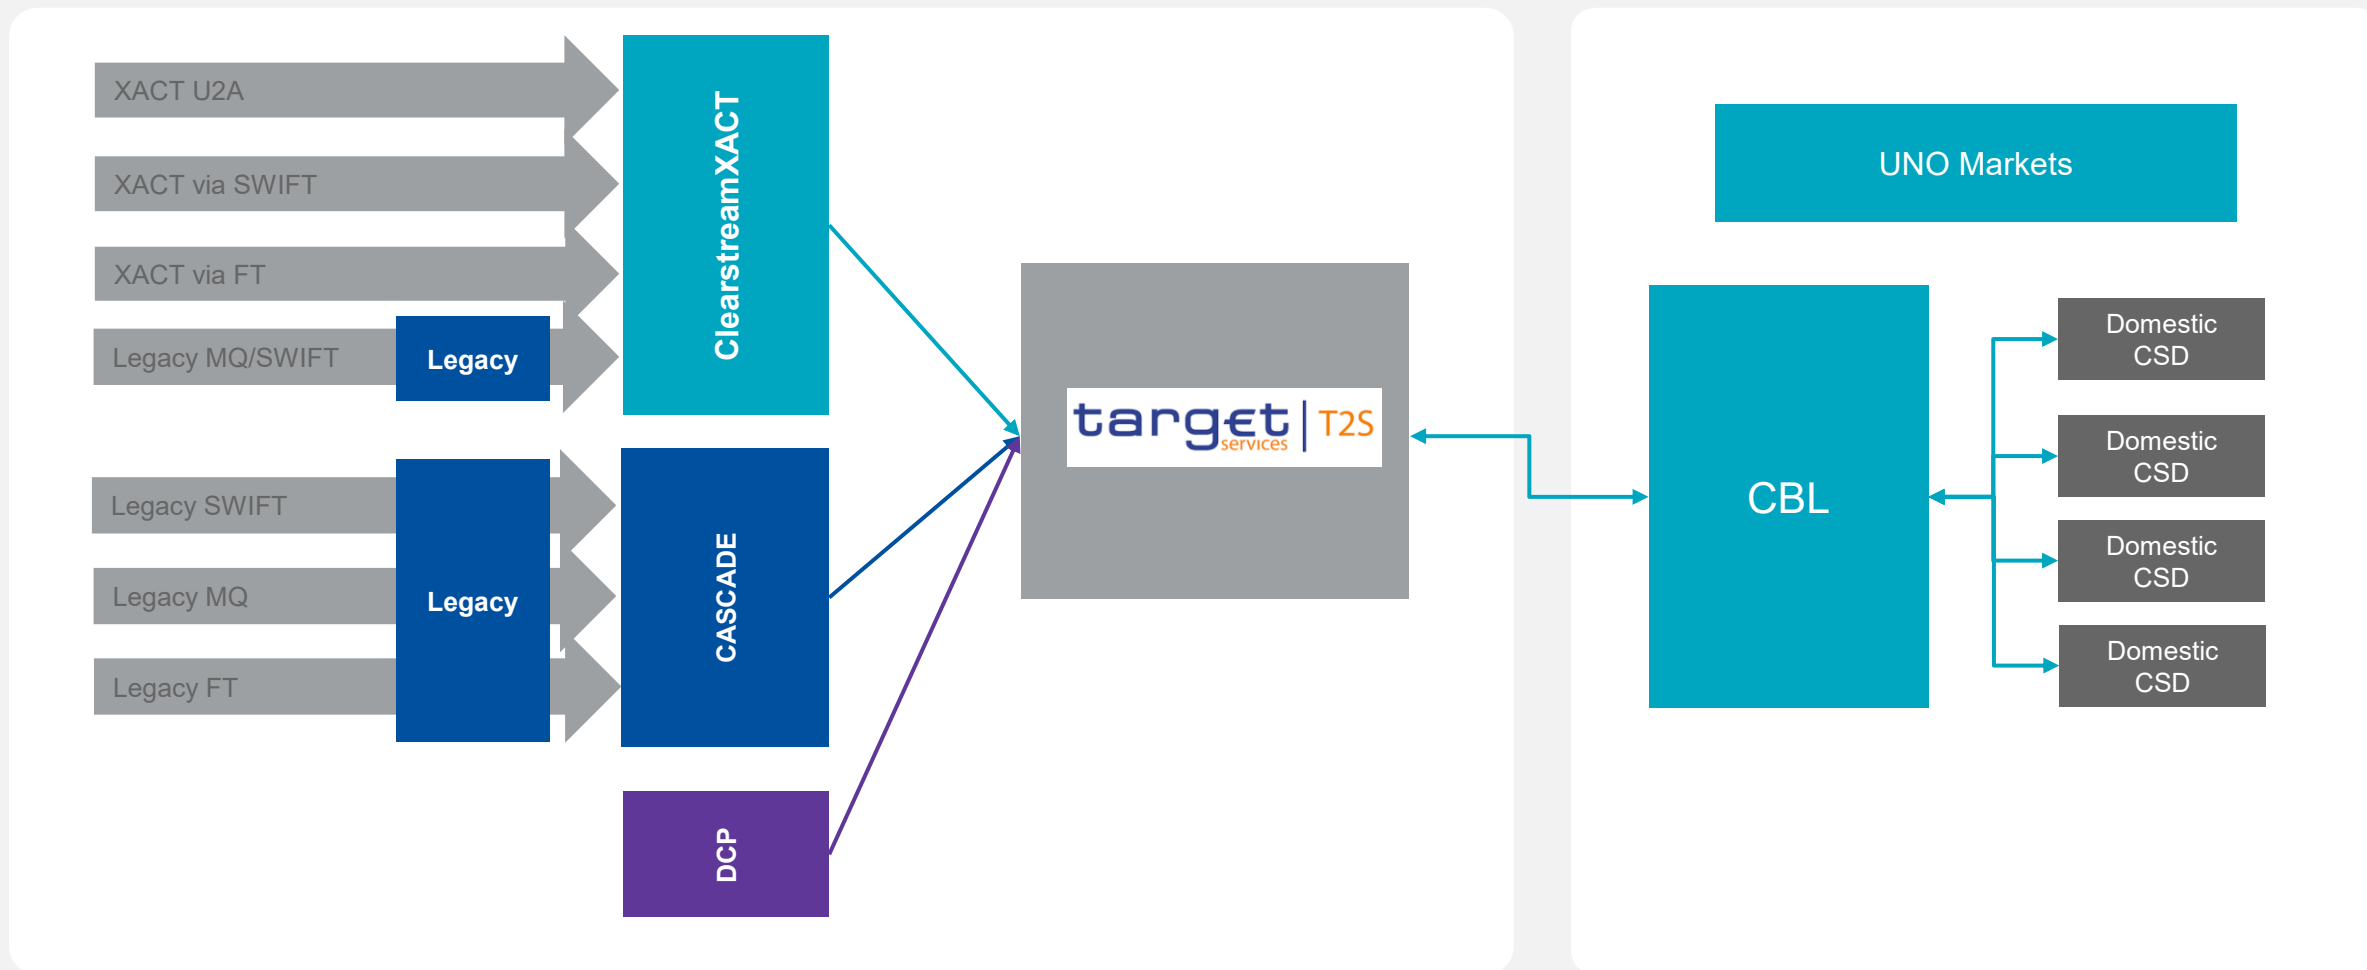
XACT U2A
XACT via SWIFT
XACT via FT
Legacy MQ/SWIFT
Legacy
ClearstreamXACT
Legacy SWIFT
Legacy MQ
Legacy FT
Legacy
CASCADE
DCP
target services | T2S
UNO Markets
CBL
Domestic CSD
Domestic CSD
Domestic CSD
Domestic CSD